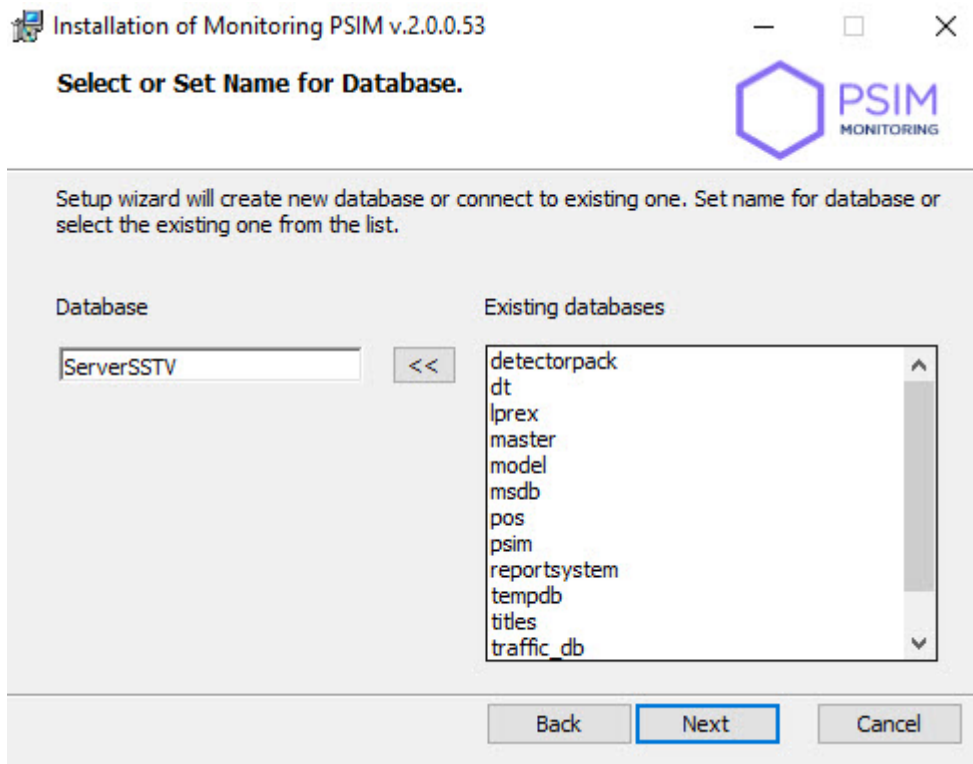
Installation of Monitoring PSIM v.2.0.0.53

Select or Set Name for Database.

PSIM
MONITORING

Setup wizard will create new database or connect to existing one. Set name for database or select the existing one from the list.

Database

ServerSSTV

<<

Existing databases

detectorpack
dt
lprex
master
model
msdb
pos
psim
reportsystem
tempdb
titles
traffic_db

Back Next Cancel